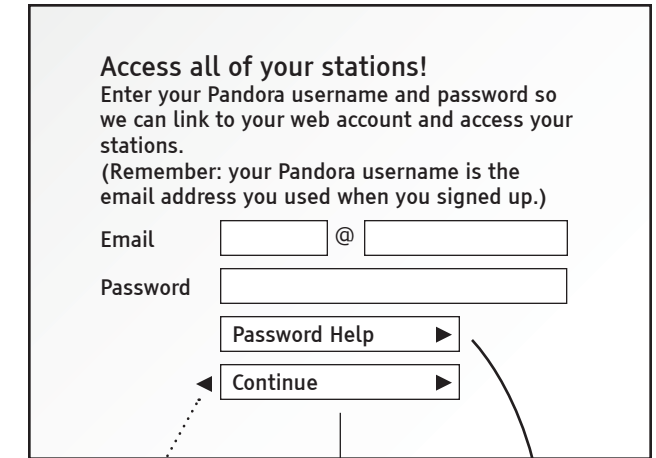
Access all of your stations!

Enter your Pandora username and password so we can link to your web account and access your stations.

(Remember: your Pandora username is the email address you used when you signed up.)

Email @

Password

Password Help ▶

◀ Continue ▶